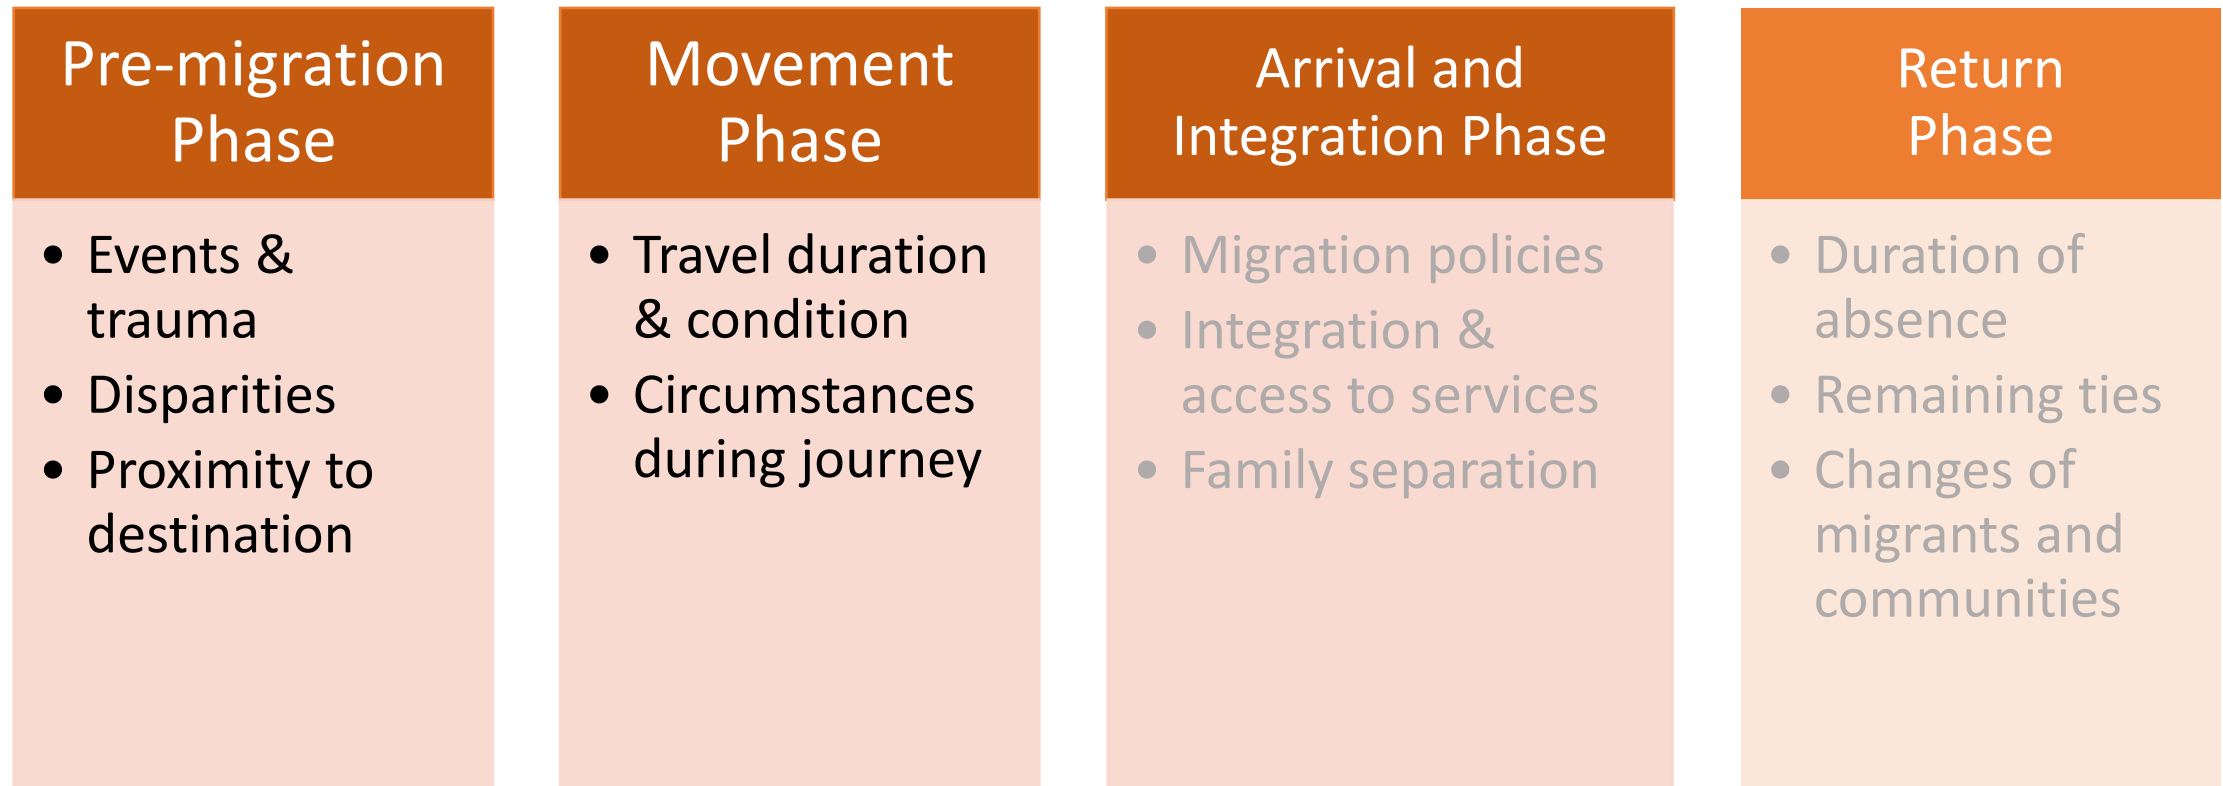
Pre-migration Phase

- Events & trauma
- Disparities
- Proximity to destination

Movement Phase

- Travel duration & condition
- Circumstances during journey

Arrival and Integration Phase

- Migration policies
- Integration & access to services
- Family separation

Return Phase

- Duration of absence
- Remaining ties
- Changes of migrants and communities